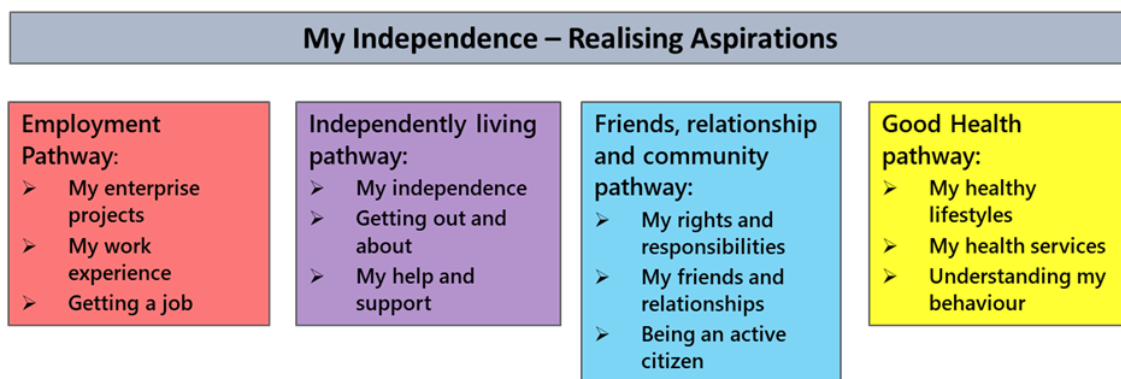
My Independence – Realising Aspirations

Employment Pathway:
➢ My enterprise projects
➢ My work experience
➢ Getting a job

Independently living pathway:
➢ My independence
➢ Getting out and about
➢ My help and support

Friends, relationship and community pathway:
➢ My rights and responsibilities
➢ My friends and relationships
➢ Being an active citizen

Good Health pathway:
➢ My healthy lifestyles
➢ My health services
➢ Understanding my behaviour